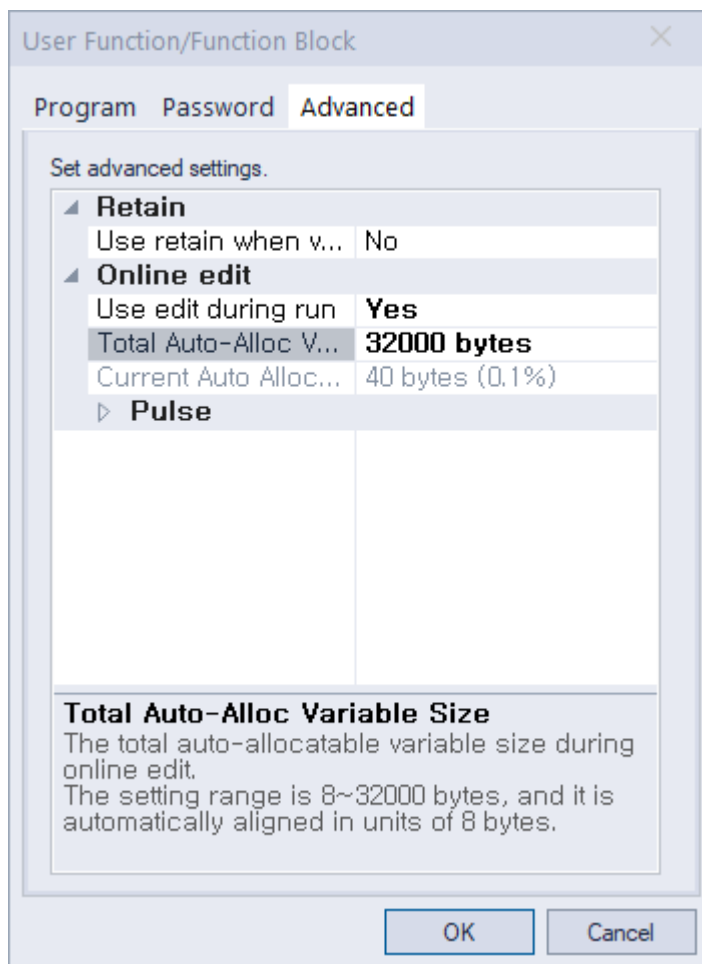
User Function/Function Block

Program Password Advanced

Set advanced settings.

| | |
|---|---|
| Retain | |
| Use retain when v... | No |
| Online edit | |
| Use edit during run | Yes |
| Total Auto-Alloc V... | 32000 bytes |
| Current Auto Alloc... | 40 bytes (0.1%) |
| Pulse | |

Total Auto-Alloc Variable Size
The total auto-allocatable variable size during online edit.
The setting range is 8~32000 bytes, and it is automatically aligned in units of 8 bytes.

OK Cancel